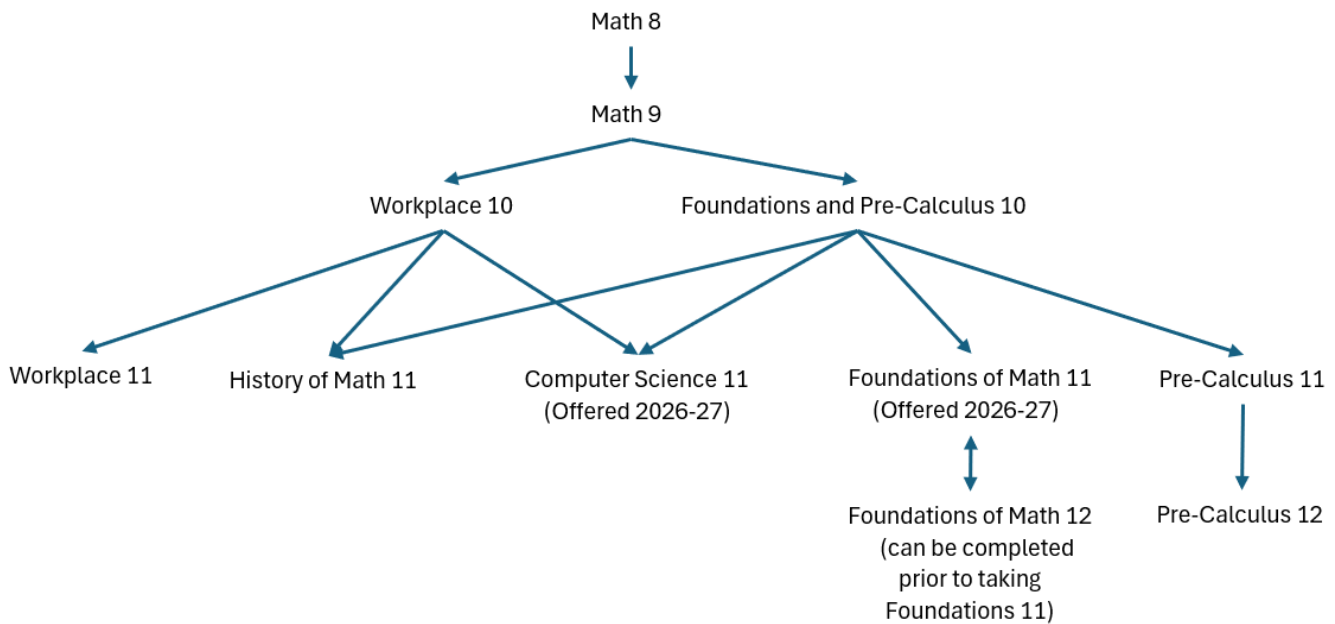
Math 8

Math 9

Workplace 10

Foundations and Pre-Calculus 10

Workplace 11

History of Math 11

Computer Science 11 (Offered 2026-27)

Foundations of Math 11 (Offered 2026-27)

Pre-Calculus 11

Foundations of Math 12 (can be completed prior to taking Foundations 11)

Pre-Calculus 12